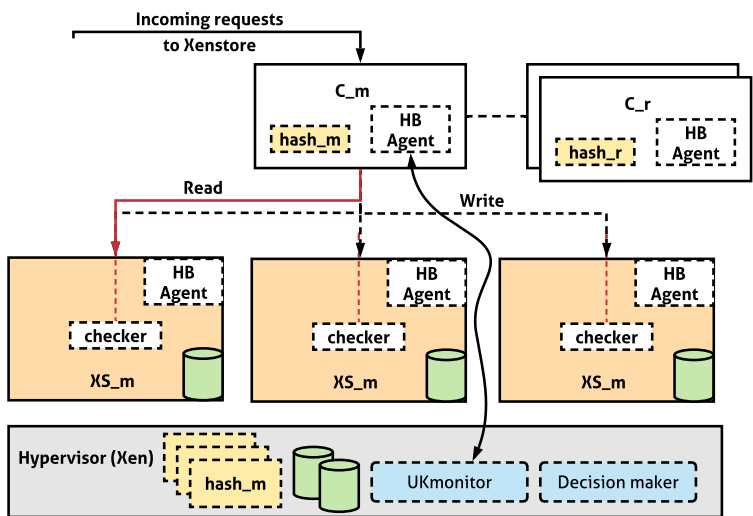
Incoming requests to Xenstore

C_m

hash_m

HB Agent

C_r

hash_r

HB Agent

Read

Write

HB Agent

checker

XS_m

HB Agent

checker

XS_m

HB Agent

checker

XS_m

Hypervisor (Xen)

hash_m

UKmonitor

Decision maker